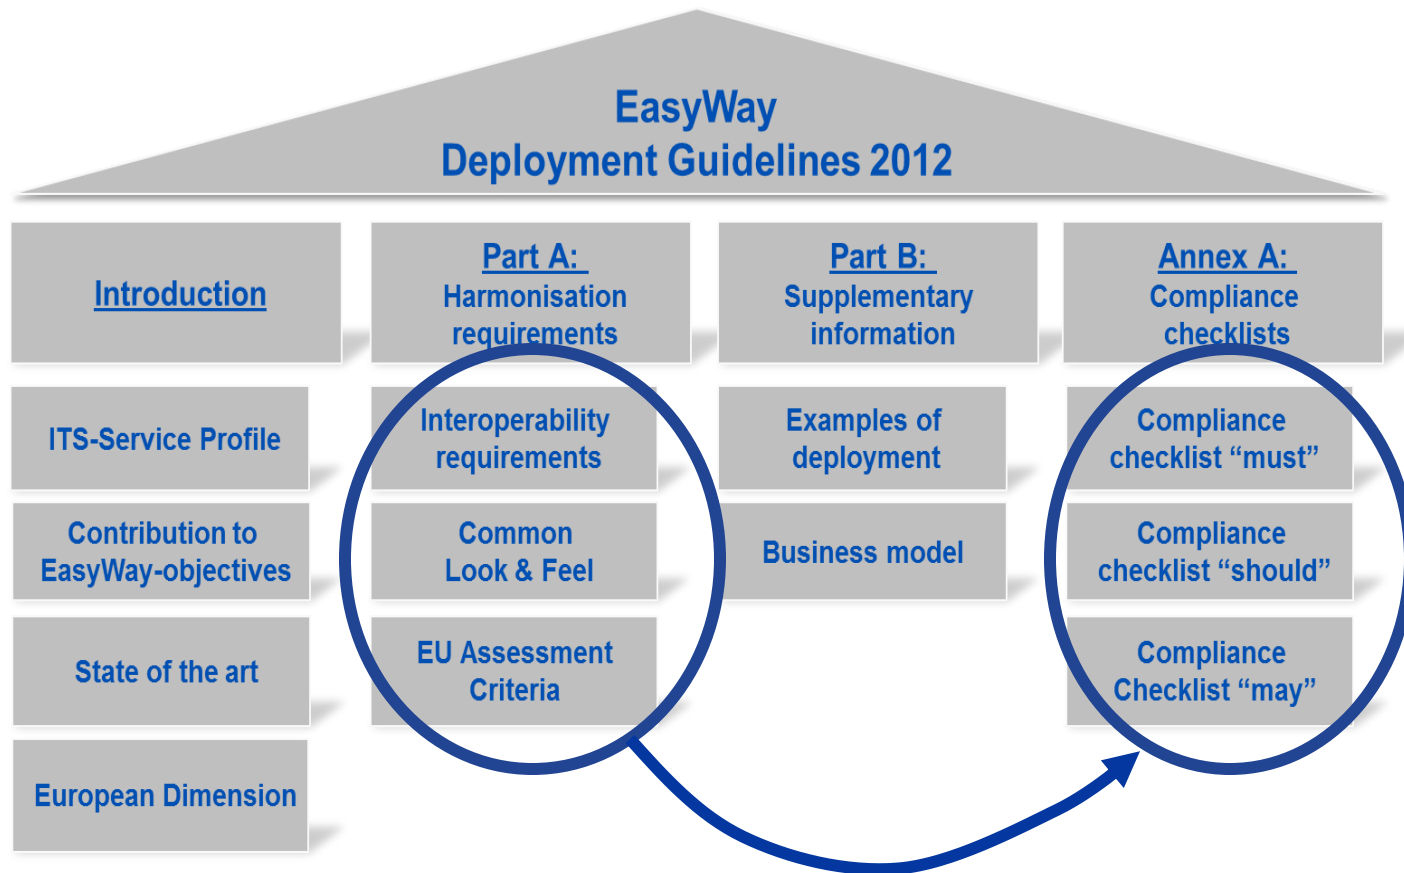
EasyWay
Deployment Guidelines 2012

Introduction

Part A:
Harmonisation requirements

Part B:
Supplementary information

Annex A:
Compliance checklists

ITS-Service Profile

Contribution to EasyWay-objectives

State of the art

European Dimension

Interoperability requirements

Common Look & Feel

EU Assessment Criteria

Examples of deployment

Business model

Compliance checklist “must”

Compliance checklist “should”

Compliance Checklist “may”